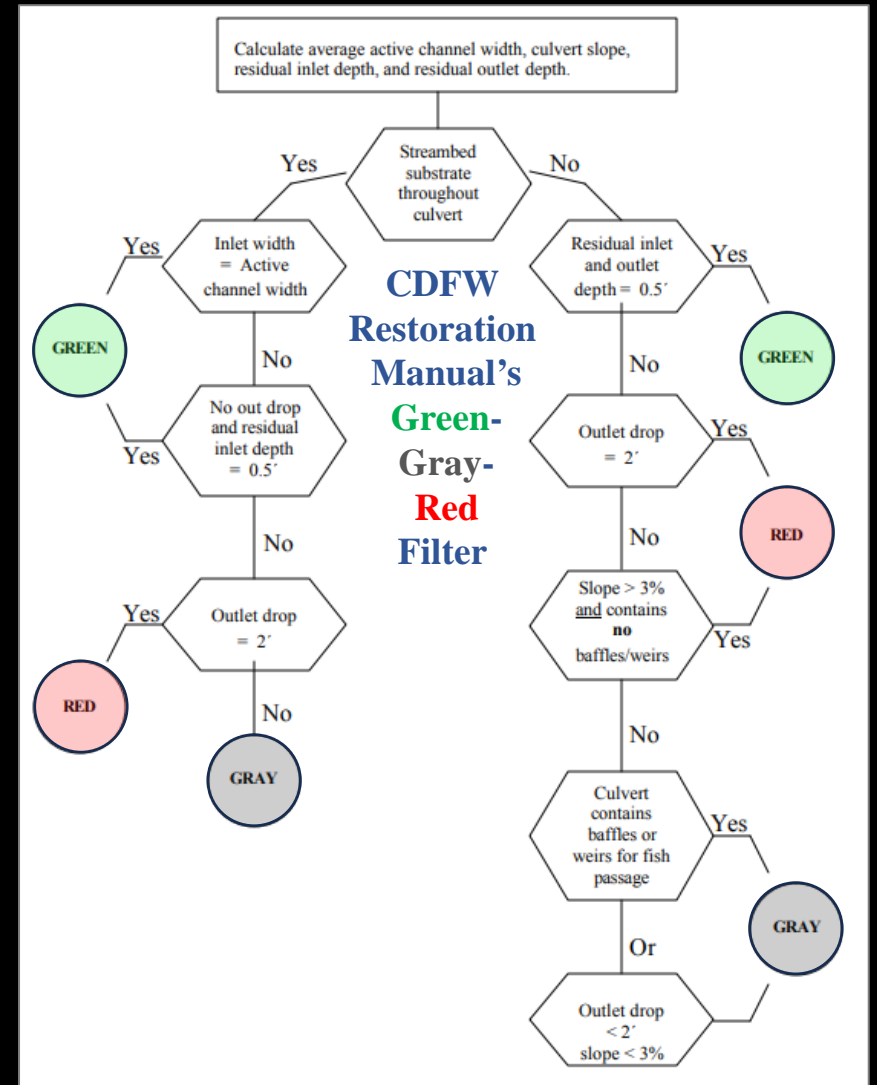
Calculate average active channel width, culvert slope, residual inlet depth, and residual outlet depth.

Streambed substrate throughout culvert

Yes

No

Inlet width = Active channel width

Yes

GREEN

No

No out drop and residual inlet depth = 0.5´

Yes

No

Outlet drop = 2´

Yes

RED

No

GRAY

CDFW Restoration Manual's Green-Gray-Red Filter

Residual inlet and outlet depth = 0.5´

Yes

GREEN

No

Outlet drop = 2´

Yes

RED

No

Slope > 3% and contains no baffles/weirs

Yes

No

Culvert contains baffles or weirs for fish passage

Yes

GRAY

Or

Outlet drop < 2´ slope < 3%